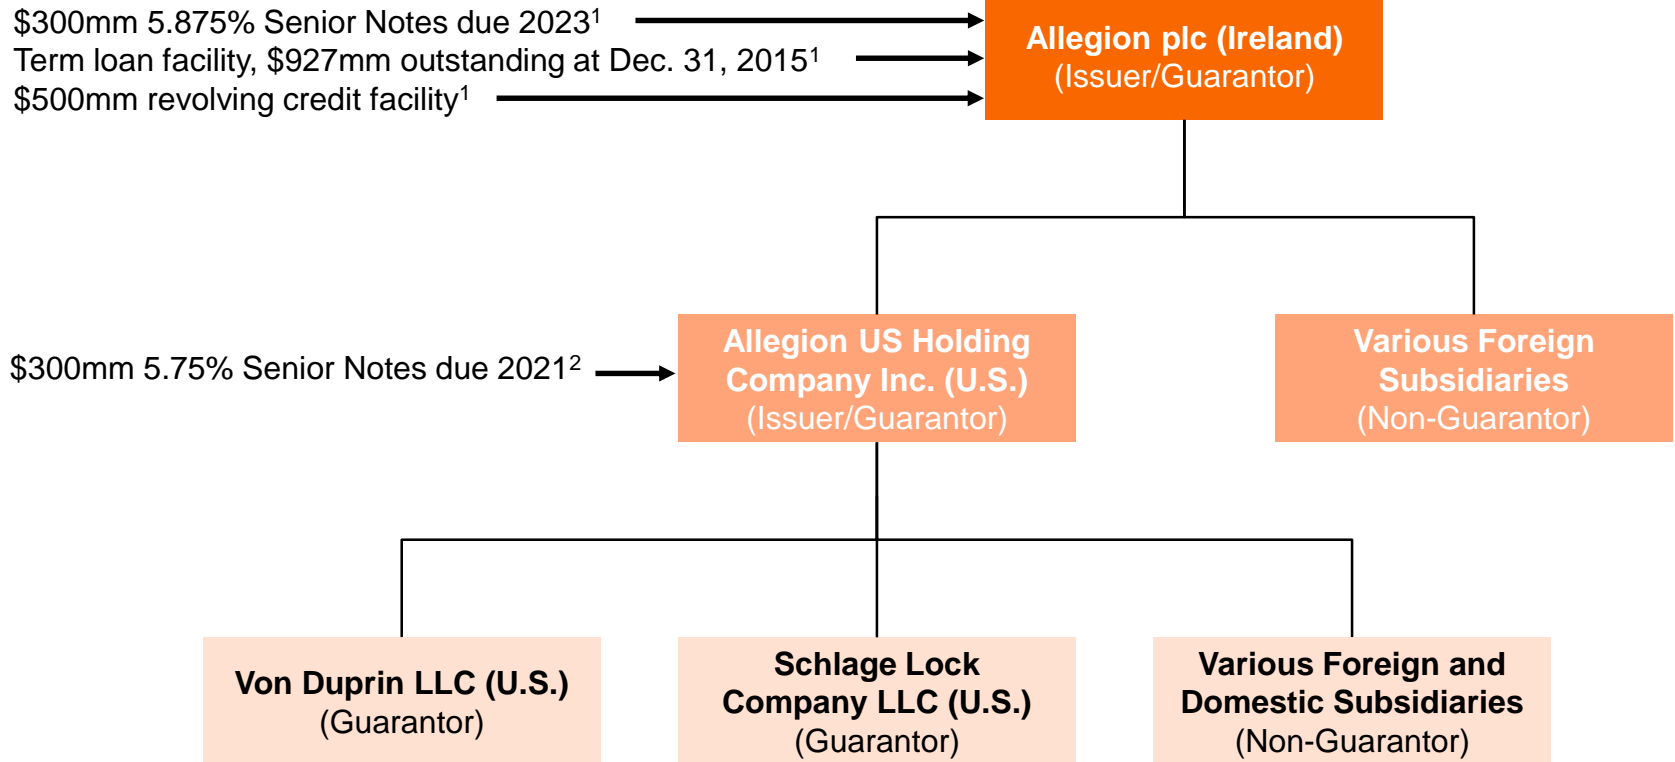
$300mm 5.875% Senior Notes due 2023$^1$

Term loan facility, $927mm outstanding at Dec. 31, 2015$^1$

$500mm revolving credit facility$^1$

Allegion plc (Ireland)
(Issuer/Guarantor)

$300mm 5.75% Senior Notes due 2021$^2$

Allegion US Holding Company Inc. (U.S.)
(Issuer/Guarantor)

Various Foreign Subsidiaries
(Non-Guarantor)

Von Duprin LLC (U.S.)
(Guarantor)

Schlage Lock Company LLC (U.S.)
(Guarantor)

Various Foreign and Domestic Subsidiaries
(Non-Guarantor)